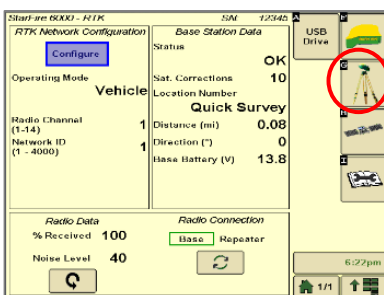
StarFire 6000 - RTK SN 12345

RTK Network Configuration

Configure

Operating Mode
Vehicle

Radio Channel (1-14) 1
Network ID (1 - 4000) 1

Base Station Data

Status
OK

Sat. Corrections 10

Location Number
Quick Survey

Distance (mi) 0.08
Direction (°) 0
Base Battery (V) 13.8

Radio Data

% Received 100

Noise Level 40

Radio Connection

Base Repeater

USB Drive

6:22pm

1/1